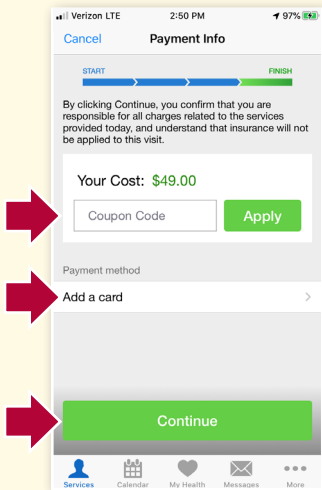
Verizon LTE 2:50 PM 97%

Cancel Payment Info

START FINISH

By clicking Continue, you confirm that you are responsible for all charges related to the services provided today, and understand that insurance will not be applied to this visit.

Your Cost: $49.00

Coupon Code Apply

Payment method

Add a card

Continue

Services Calendar My Health Messages More